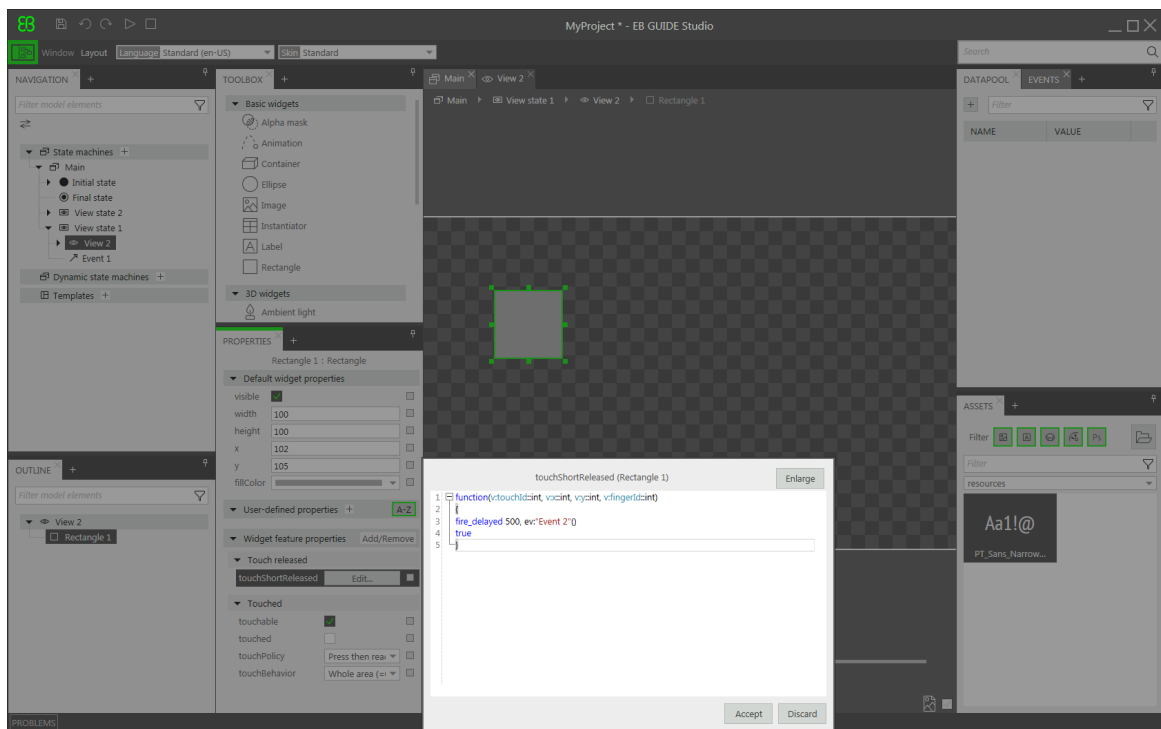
MyProject * - EB GUIDE Studio

Window Layout Language Standard (en-US) Skin Standard

Search

NAVIGATION +

Filter model elements

State machines +
Main
Initial state
Final state
View state 2
View state 1
View 2
Event 1
Dynamic state machines +
Templates +

TOOLBOX +

Basic widgets
Alpha mask
Animation
Container
Ellipse
Image
Instantiator
Label
Rectangle
3D widgets
Ambient light

Main View 2

Main View state 1 View 2 Rectangle 1

DATAPOOL EVENTS +

Filter

| NAME | VALUE |
|---|---|

PROPERTIES +

Rectangle 1 : Rectangle

Default widget properties
visible
width 100
height 100
x 102
y 105
fillColor

User-defined properties + A-Z

Widget feature properties Add/Remove

Touch released
touchShortReleased Edit...

Touched
touchable
touched
touchPolicy Press then rea
touchBehavior Whole area (=

OUTLINE +

Filter model elements

View 2
Rectangle 1

ASSETS +

Filter

Filter

resources

Aa1!@

PT_Sans_Narrow...

touchShortReleased (Rectangle 1)

Enlarge

1 function(v:touchId::int, v:x::int, v:y::int, v:fingerId::int)
2 {
3 fire_delayed 500, ev:"Event 2"()
4 true
5 }

Accept Discard

PROBLEMS